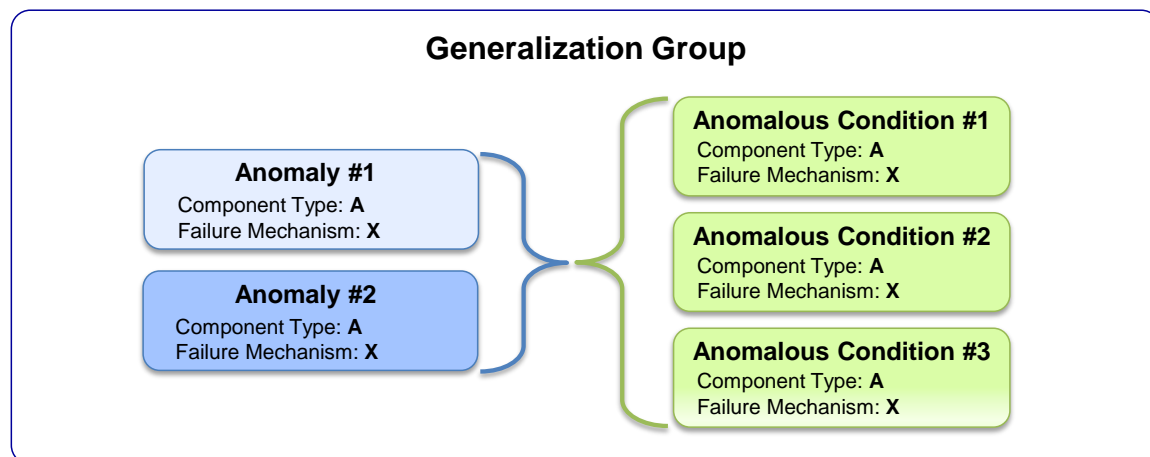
Generalization Group

Anomaly #1
Component Type: A
Failure Mechanism: X

Anomaly #2
Component Type: A
Failure Mechanism: X

Anomalous Condition #1
Component Type: A
Failure Mechanism: X

Anomalous Condition #2
Component Type: A
Failure Mechanism: X

Anomalous Condition #3
Component Type: A
Failure Mechanism: X